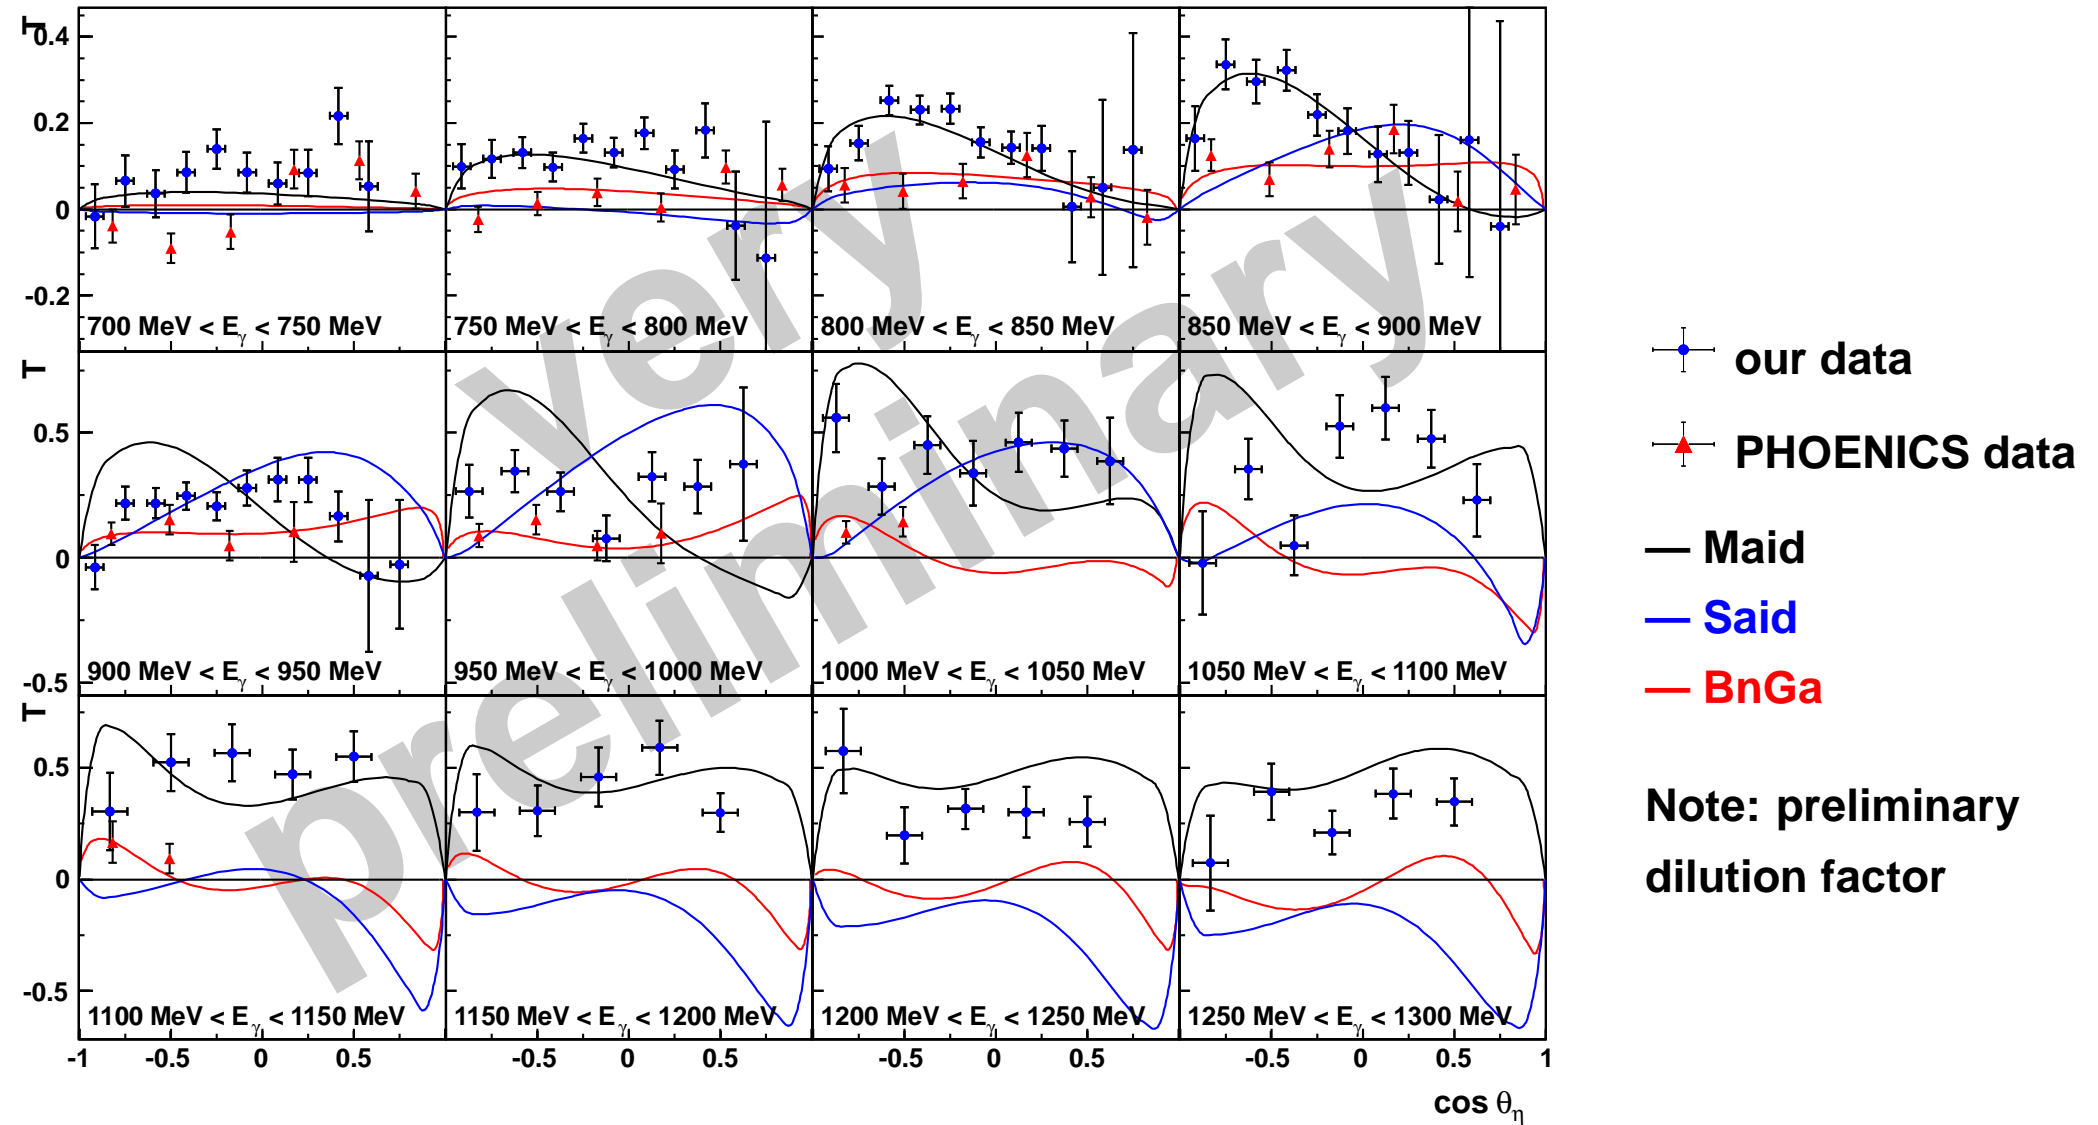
T

0.4

0.2

0

-0.2

700 MeV < $E_\gamma$ < 750 MeV

750 MeV < $E_\gamma$ < 800 MeV

800 MeV < $E_\gamma$ < 850 MeV

850 MeV < $E_\gamma$ < 900 MeV

T

0.5

0

-0.5

900 MeV < $E_\gamma$ < 950 MeV

950 MeV < $E_\gamma$ < 1000 MeV

1000 MeV < $E_\gamma$ < 1050 MeV

1050 MeV < $E_\gamma$ < 1100 MeV

T

0.5

0

-0.5

1100 MeV < $E_\gamma$ < 1150 MeV

1150 MeV < $E_\gamma$ < 1200 MeV

1200 MeV < $E_\gamma$ < 1250 MeV

1250 MeV < $E_\gamma$ < 1300 MeV

-1 -0.5 0 0.5 -0.5 0 0.5 -0.5 0 0.5 -0.5 0 0.5 1

cos $\theta_\eta$

very preliminary

our data

PHOENICS data

Maid

Said

BnGa

Note: preliminary dilution factor